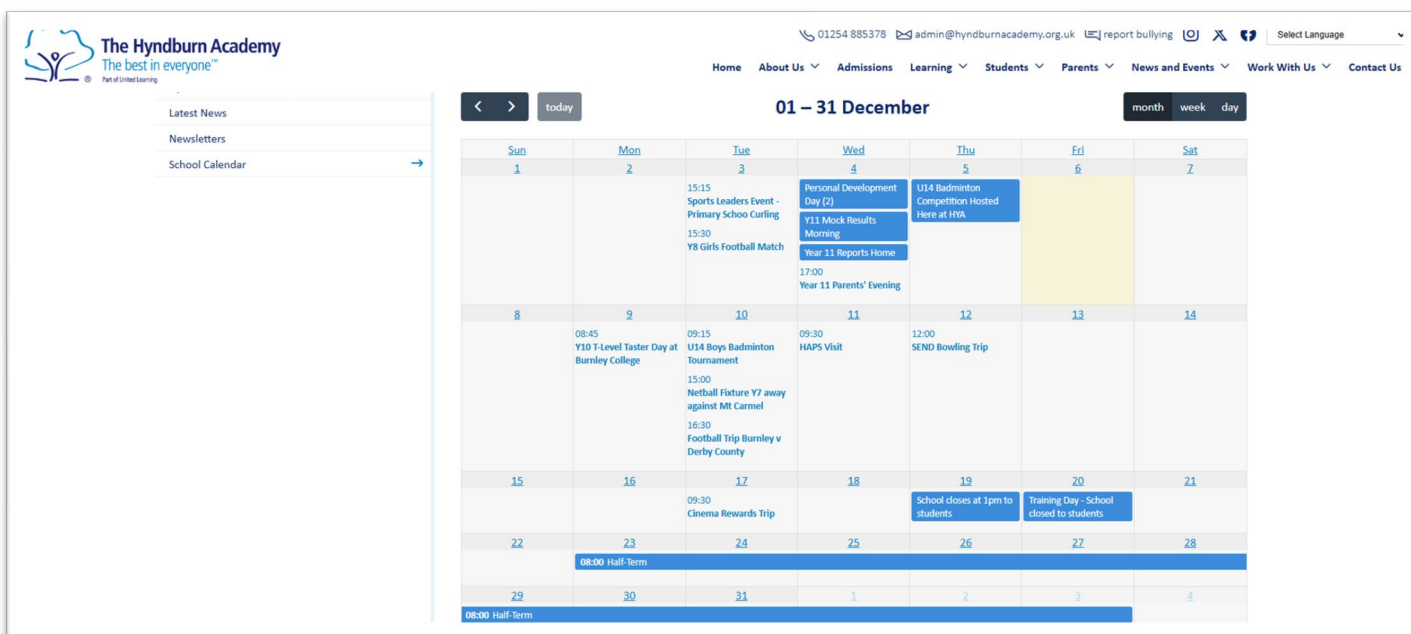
The Hyndburn Academy
The best in everyone™
Part of United Learning

01254 885378 admin@hyndburnacademy.org.uk report bullying Select Language

Home About Us Admissions Learning Students Parents News and Events Work With Us Contact Us

Latest News
Newsletters
School Calendar →

today

01 – 31 December

month week day

| Sun | Mon | Tue | Wed | Thu | Fri | Sat |
|---|---|---|---|---|---|---|
| 1 | 2 | 3<br>15:15 Sports Leaders Event - Primary Schoo Curling<br>15:30 Y8 Girls Football Match | 4<br>Personal Development Day (2)<br>Y11 Mock Results Morning<br>Year 11 Reports Home<br>17:00 Year 11 Parents' Evening | 5<br>U14 Badminton Competition Hosted Here at HYA | 6 | 7 |
| 8 | 9<br>08:45 Y10 T-Level Taster Day at Burnley College | 10<br>09:15 U14 Boys Badminton Tournament<br>15:00 Netball Fixture Y7 away against Mt Carmel<br>16:30 Football Trip Burnley v Derby County | 11<br>09:30 HAPS Visit | 12<br>12:00 SEND Bowling Trip | 13 | 14 |
| 15 | 16 | 17<br>09:30 Cinema Rewards Trip | 18 | 19<br>School closes at 1pm to students | 20<br>Training Day - School closed to students | 21 |
| 22 | 23<br>08:00 Half-Term | 24 | 25 | 26 | 27 | 28 |
| 29<br>08:00 Half-Term | 30 | 31 | 1 | 2 | 3 | 4 |